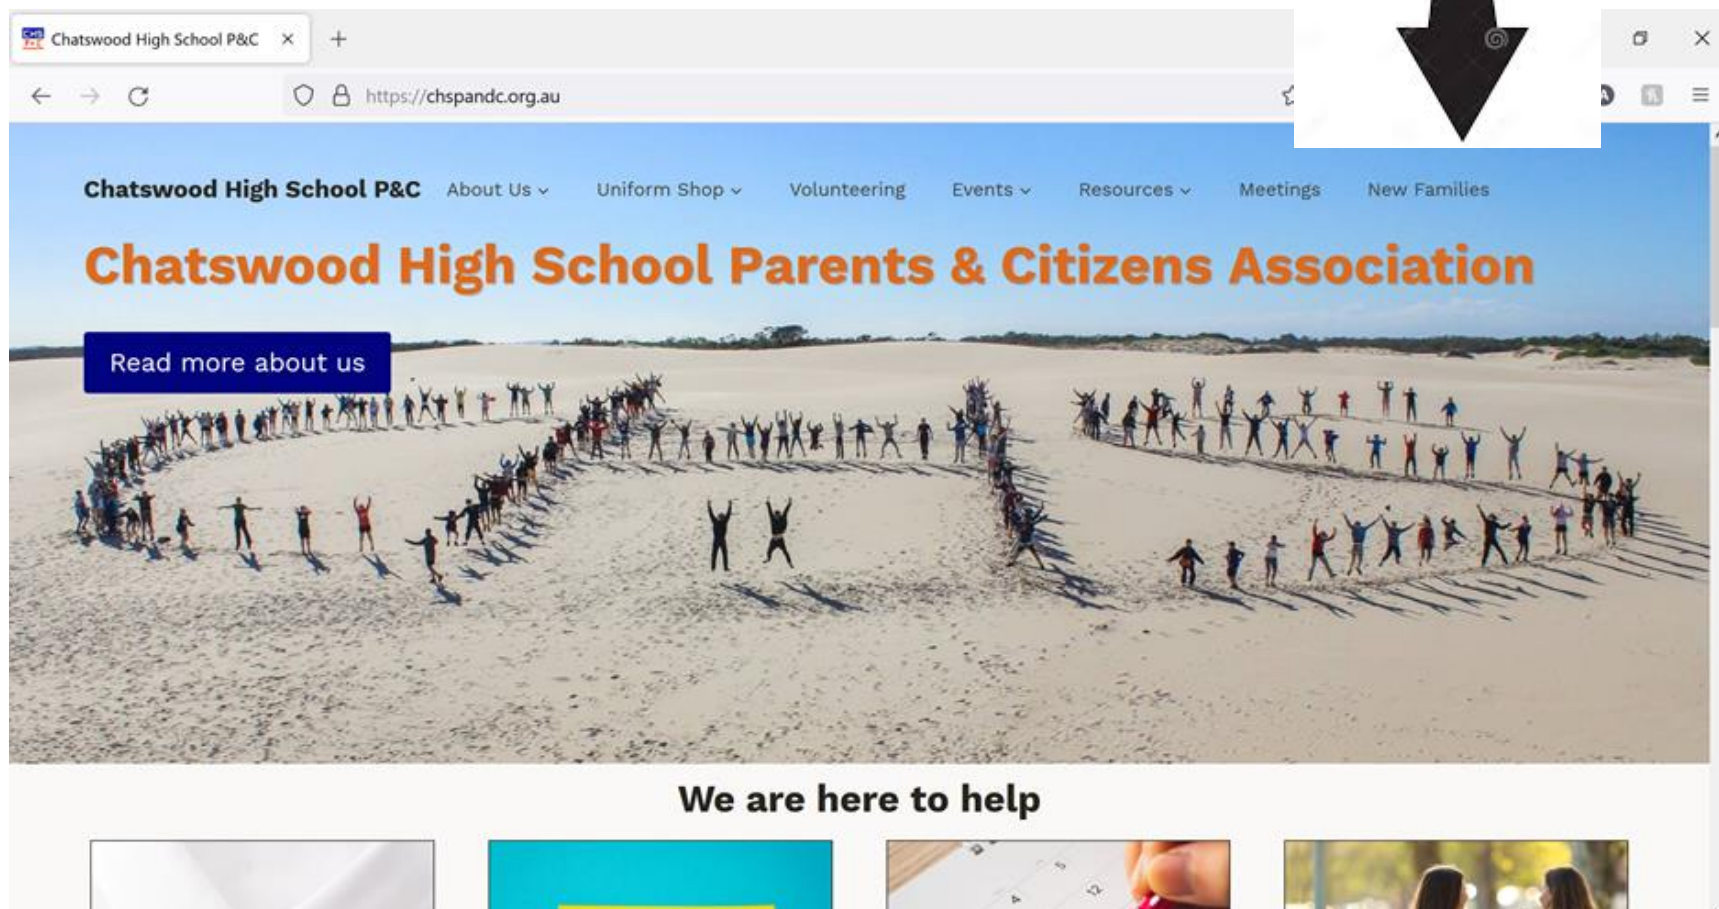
Chatswood High School P&C ×

https://chspandc.org.au

Chatswood High School P&C About Us Uniform Shop Volunteering Events Resources Meetings New Families

Chatswood High School Parents & Citizens Association

Read more about us

We are here to help